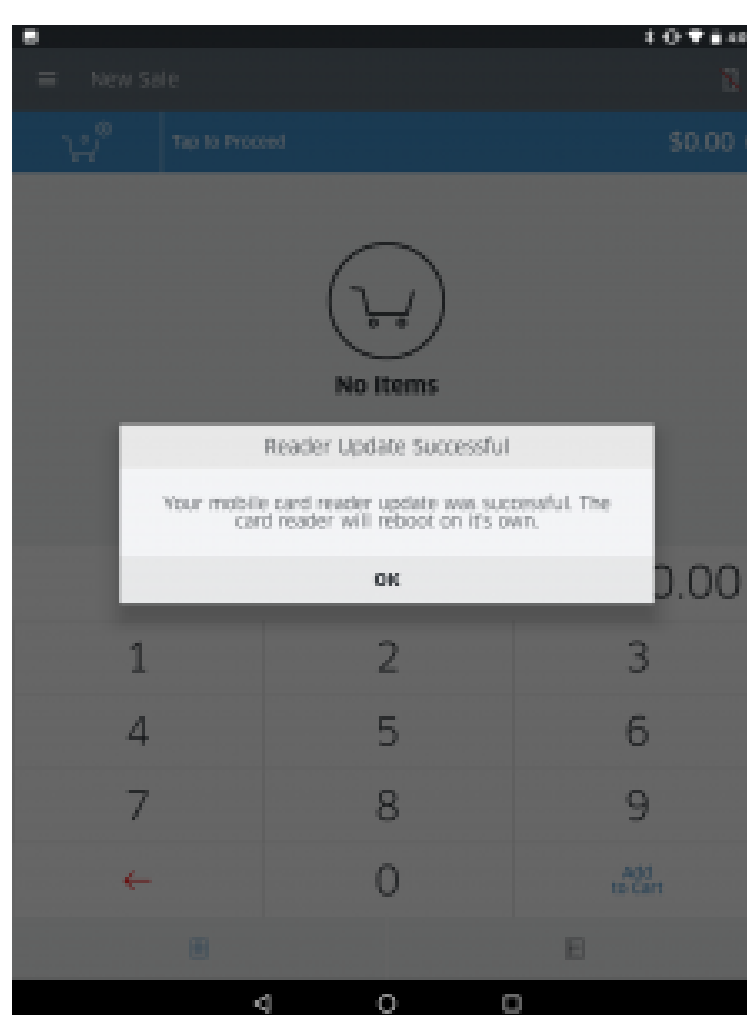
New Sale

00

Tap to Proceed

$0.00

No Items

Reader Update Successful

Your mobile card reader update was successful. The card reader will reboot on it's own.

OK

0.00

1

2

3

4

5

6

7

8

9

←

0

Add to Cart